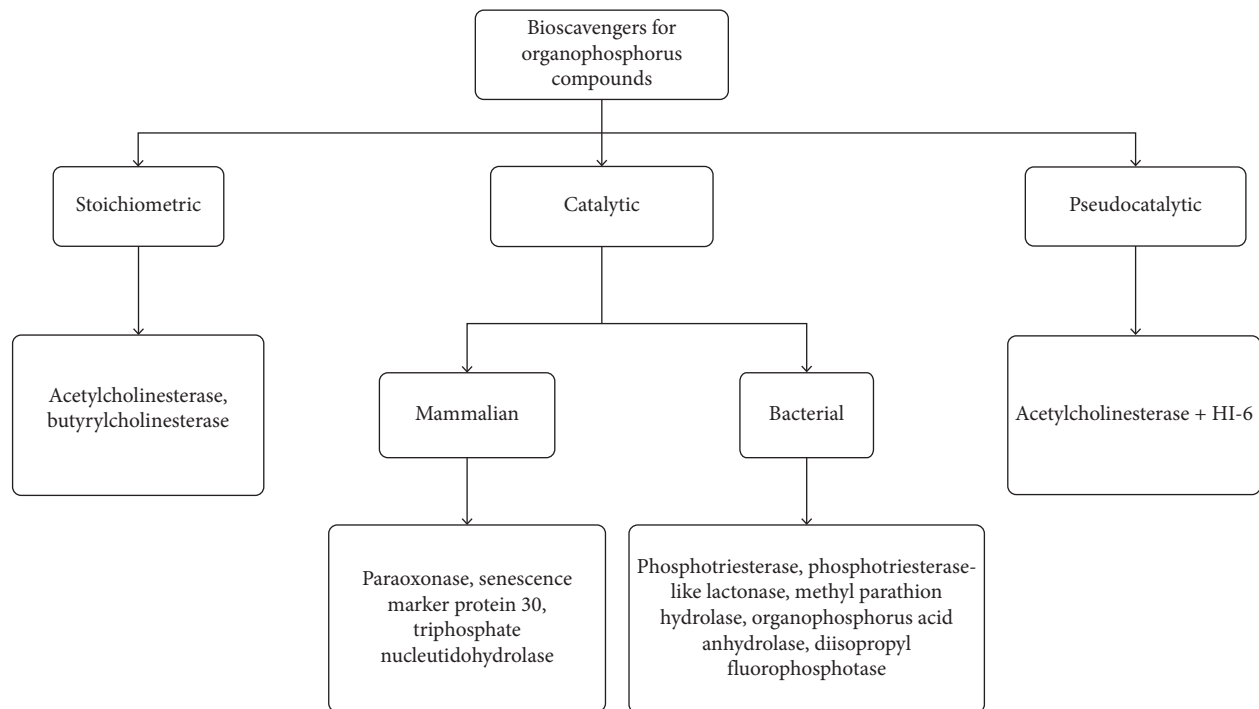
Bioscavengers for organophosphorus compounds

Stoichiometric

Catalytic

Pseudocatalytic

Acetylcholinesterase, butyrylcholinesterase

Mammalian

Bacterial

Acetylcholinesterase + HI-6

Paraoxonase, senescence marker protein 30, triphosphate nucleutidohydrolase

Phosphotriesterase, phosphotriesterase-like lactonase, methyl parathion hydrolase, organophosphorus acid anhydrolase, diisopropyl fluorophosphotase